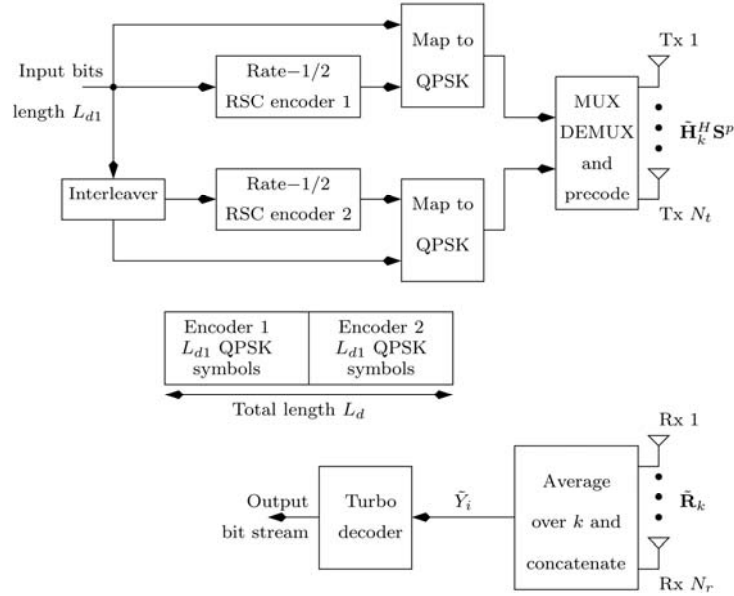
Input bits

length $L_{d1}$

Rate−1/2 RSC encoder 1

Map to QPSK

Interleaver

Rate−1/2 RSC encoder 2

Map to QPSK

MUX DEMUX and precode

Tx 1

$\tilde{\mathbf{H}}_k^H \mathbf{S}^p$

Tx $N_t$

| Encoder 1 $L_{d1}$ QPSK symbols | Encoder 2 $L_{d1}$ QPSK symbols |
|---|---|

Total length $L_d$

Rx 1

$\tilde{\mathbf{R}}_k$

Rx $N_r$

Average over $k$ and concatenate

$\tilde{Y}_i$

Turbo decoder

Output bit stream